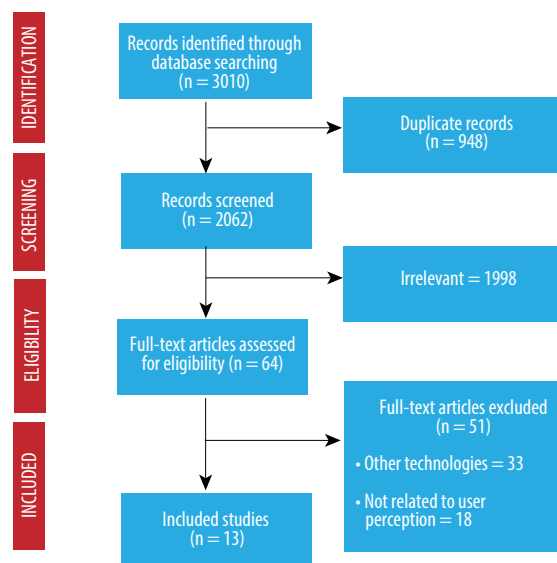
IDENTIFICATION

Records identified through database searching (n = 3010)

Duplicate records (n = 948)

SCREENING

Records screened (n = 2062)

Irrelevant = 1998

ELIGIBILITY

Full-text articles assessed for eligibility (n = 64)

Full-text articles excluded (n = 51)

• Other technologies = 33

• Not related to user perception = 18

INCLUDED

Included studies (n = 13)